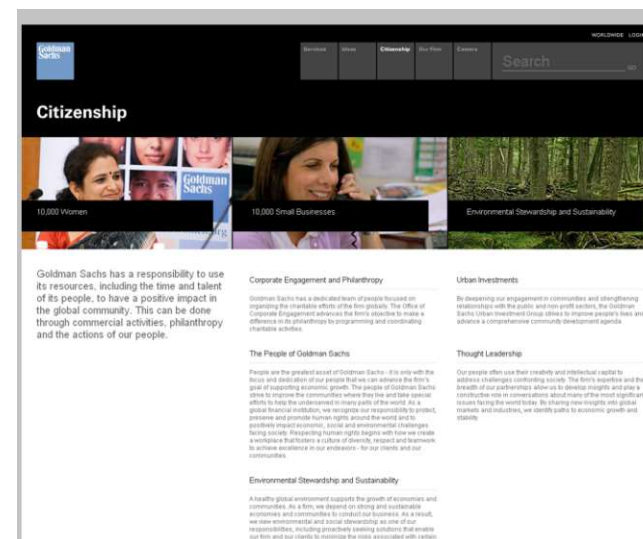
Goldman Sachs

Services Ideas Citizenship Our Firm Careers

WORLDWIDE LOGI

Search

Citizenship

Goldman Sachs

10,000 Women

10,000 Small Businesses

Environmental Stewardship and Sustainability

Goldman Sachs has a responsibility to use its resources, including the time and talent of its people, to have a positive impact in the global community. This can be done through commercial activities, philanthropy and the actions of our people.

Corporate Engagement and Philanthropy

Goldman Sachs has a dedicated team of people focused on organizing the charitable efforts of the firm globally. The Office of Corporate Engagement advances the firm's objective to make a difference in its philanthropy by programming and coordinating charitable activities.

The People of Goldman Sachs

People are the greatest asset of Goldman Sachs - it is only with the focus and dedication of our people that we can advance the firm's goal of supporting economic growth. The people of Goldman Sachs strive to improve the communities where they live and take special efforts to help the underserved in many parts of the world. As a global financial institution, we recognize our responsibility to protect, preserve and promote human rights around the world and to positively impact economic, social and environmental challenges facing society. Respecting human rights begins with how we create a workplace that fosters a culture of diversity, respect and teamwork to achieve excellence in our endeavors - for our clients and our communities.

Environmental Stewardship and Sustainability

A healthy global environment supports the growth of economies and communities. As a firm, we depend on strong and sustainable economies and communities to conduct our business. As a result, we view environmental and social stewardship as one of our responsibilities, including proactively seeking solutions that enable our firm and our clients to minimize the risks associated with certain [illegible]

Urban Investments

By deepening our engagement in communities and strengthening relationships with the public and non-profit sectors, the Goldman Sachs Urban Investment Group strives to improve people's lives and advance a comprehensive community development agenda.

Thought Leadership

Our people often use their creativity and intellectual capital to address challenges confronting society. The firm's expertise and the breadth of our partnerships allow us to develop insights and play a constructive role in conversations about many of the most significant issues facing the world today. By sharing new insights into global markets and industries, we identify paths to economic growth and stability.